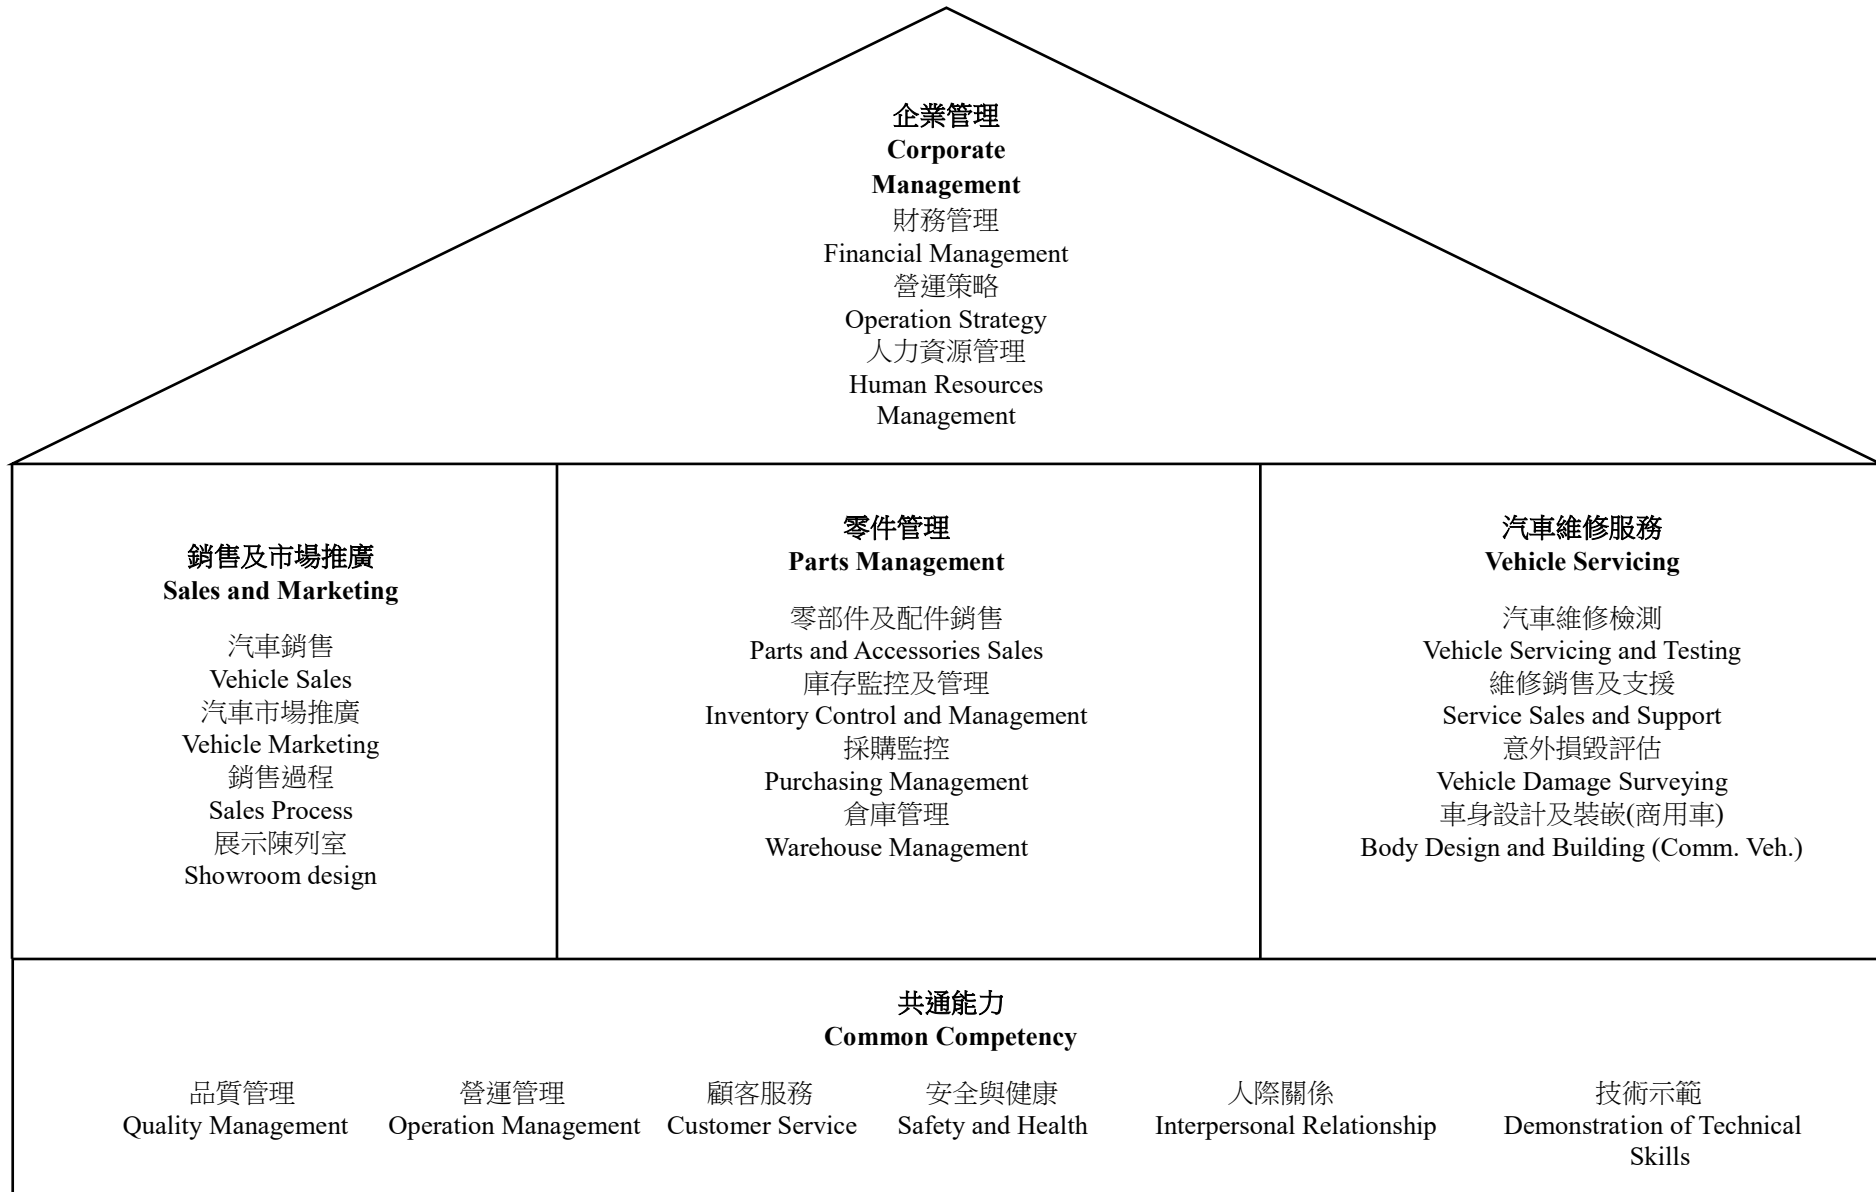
企業管理
**Corporate Management**
財務管理
Financial Management
營運策略
Operation Strategy
人力資源管理
Human Resources Management

銷售及市場推廣
**Sales and Marketing**
汽車銷售
Vehicle Sales
汽車市場推廣
Vehicle Marketing
銷售過程
Sales Process
展示陳列室
Showroom design

零件管理
**Parts Management**
零部件及配件銷售
Parts and Accessories Sales
庫存監控及管理
Inventory Control and Management
採購監控
Purchasing Management
倉庫管理
Warehouse Management

汽車維修服務
**Vehicle Servicing**
汽車維修檢測
Vehicle Servicing and Testing
維修銷售及支援
Service Sales and Support
意外損毀評估
Vehicle Damage Surveying
車身設計及裝嵌(商用車)
Body Design and Building (Comm. Veh.)

共通能力
**Common Competency**
品質管理
Quality Management
營運管理
Operation Management
顧客服務
Customer Service
安全與健康
Safety and Health
人際關係
Interpersonal Relationship
技術示範
Demonstration of Technical Skills